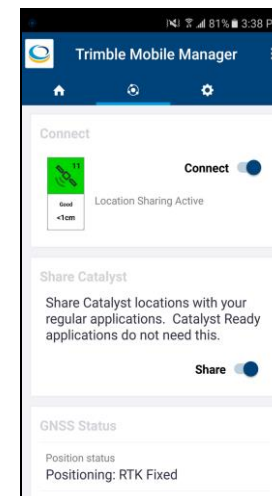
81% 3:38 P

Trimble Mobile Manager

Connect

11

Good
<1cm

Connect

Location Sharing Active

Share Catalyst

Share Catalyst locations with your regular applications. Catalyst Ready applications do not need this.

Share

GNSS Status

Position status
Positioning: RTK Fixed